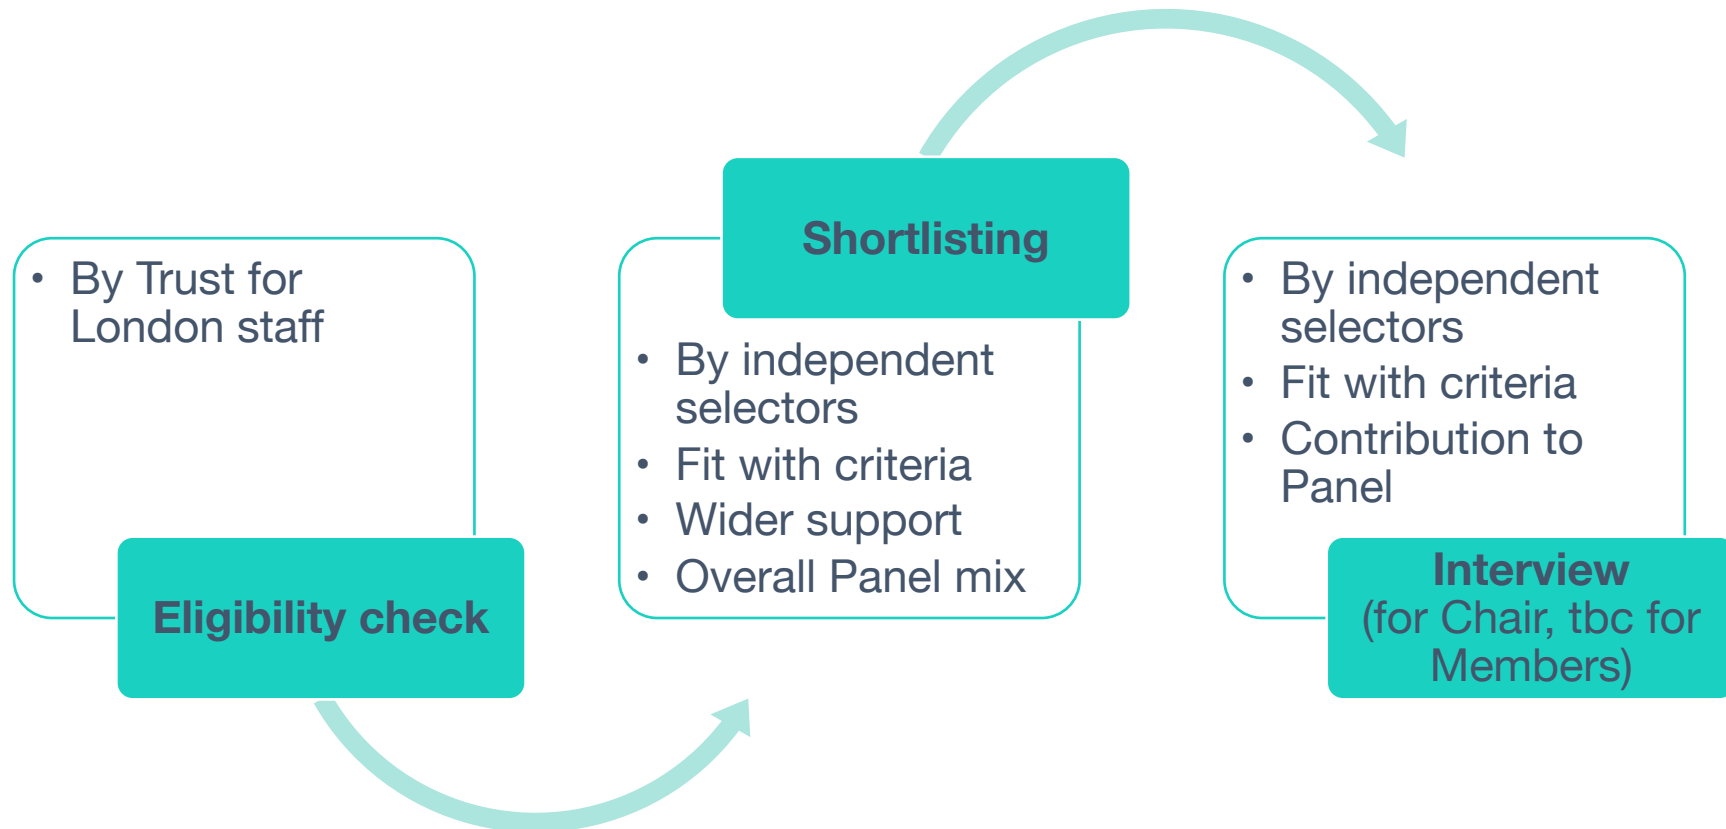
• By Trust for London staff

Eligibility check

Shortlisting

• By independent selectors
• Fit with criteria
• Wider support
• Overall Panel mix

• By independent selectors
• Fit with criteria
• Contribution to Panel

Interview
(for Chair, tbc for Members)